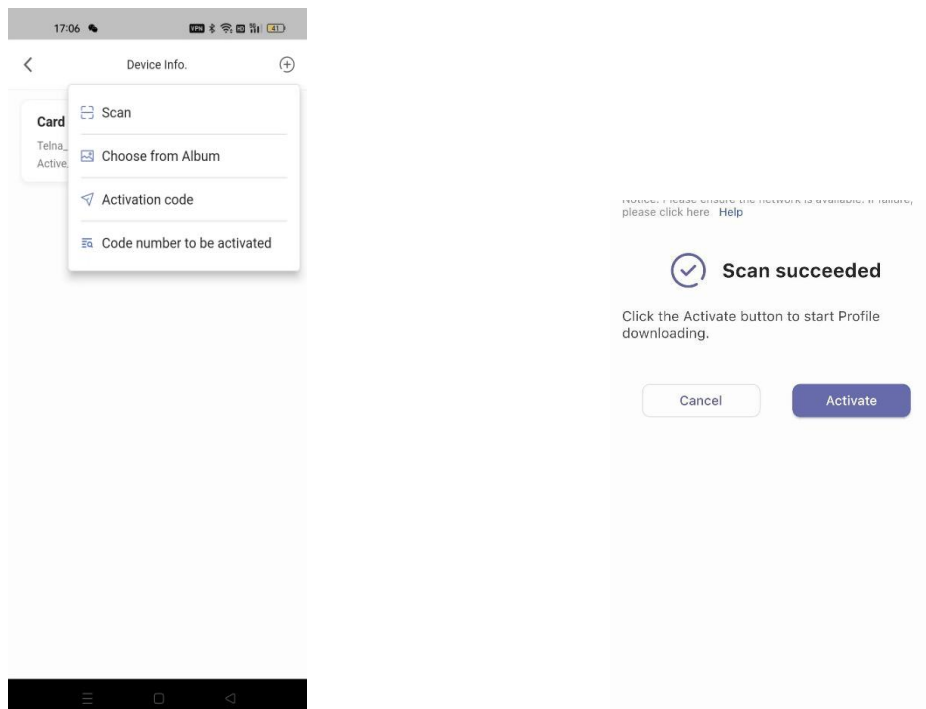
17:06

Device Info.

Card
Telna_
Active

Scan
Choose from Album
Activation code
Code number to be activated

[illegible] please click here Help

Scan succeeded

Click the Activate button to start Profile downloading.

Cancel
Activate